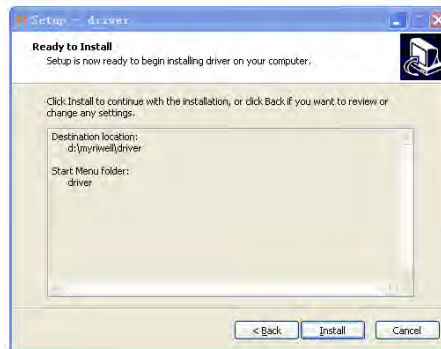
Setup - driver

Ready to Install

Setup is now ready to begin installing driver on your computer.

Click Install to continue with the installation, or click Back if you want to review or change any settings.

Destination location:
d:\myriwell\driver

Start Menu folder:
driver

< Back
Install
Cancel